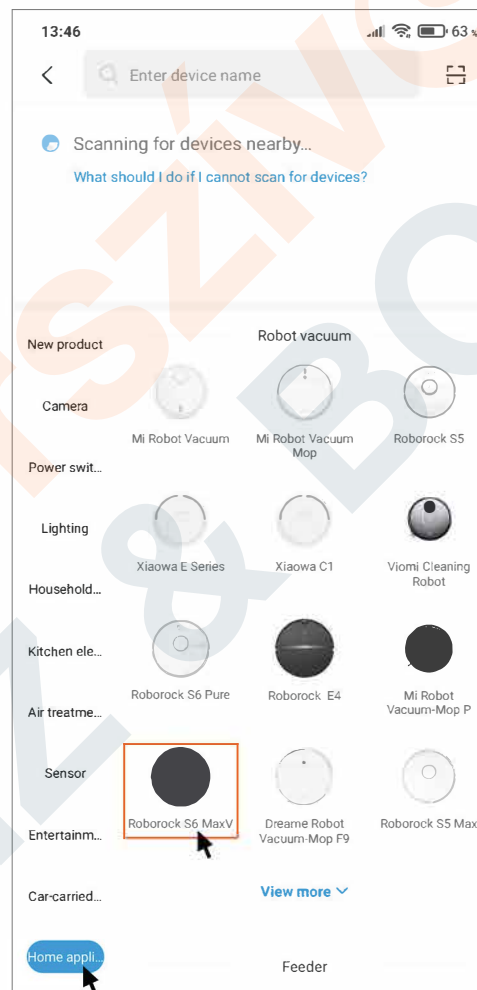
13:46

63

Enter device name

Scanning for devices nearby...

What should I do if I cannot scan for devices?

New product

Camera

Power swit...

Lighting

Household...

Kitchen ele...

Air treatme...

Sensor

Entertainm...

Car-carried...

Home appli...

Robot vacuum

Mi Robot Vacuum

Mi Robot Vacuum Mop

Roborock S5

Xiaowa E Series

Xiaowa C1

Viomi Cleaning Robot

Roborock S6 Pure

Roborock E4

Mi Robot Vacuum-Mop P

Roborock S6 MaxV

Dreame Robot Vacuum-Mop F9

Roborock S5 Max

View more

Feeder